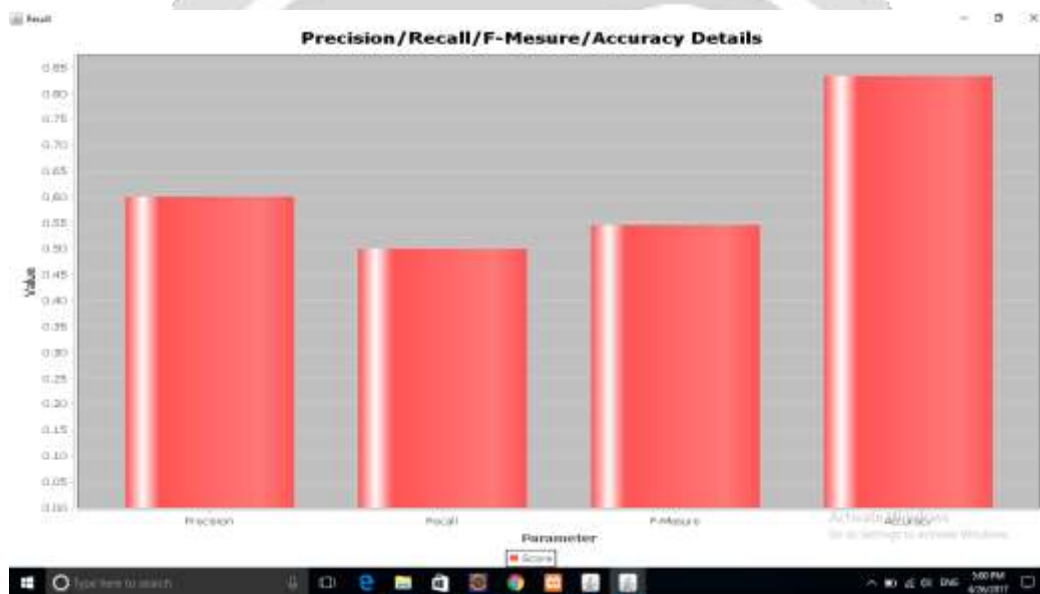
Result

Precision/Recall/F-Mesure/Accuracy Details

0.85
0.80
0.75
0.70
0.65
0.60
0.55
0.50
0.45
0.40
0.35
0.30
0.25
0.20
0.15
0.10
0.05
0.00

Value

Precision
Recall
F-Mesure
Accuracy

Parameter

Score

Activate Windows
Go to Settings to activate Windows.

Type here to search

ENG
5:00 PM
6/26/2017